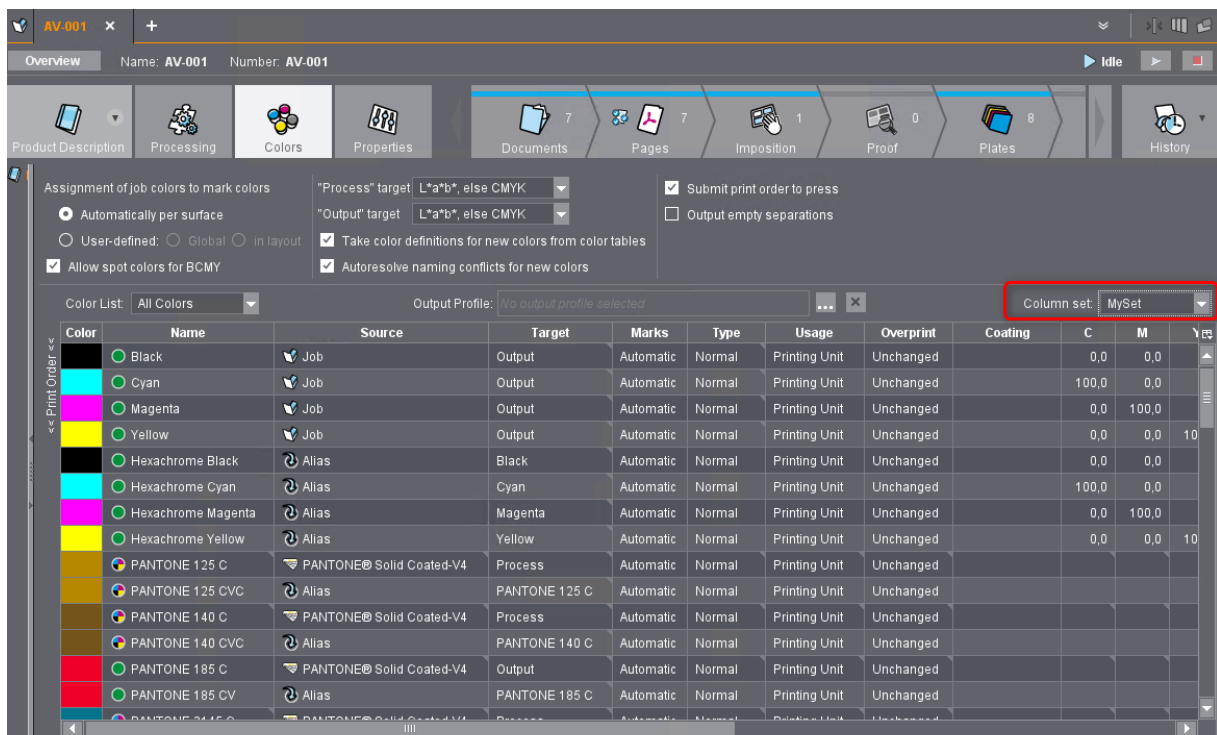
AV-001 ×  +

Overview  Name: AV-001  Number: AV-001  Idle

Product Description  Processing  Colors  Properties  Documents 7  Pages 7  Imposition 1  Proof 0  Plates 8  History

Assignment of job colors to mark colors
Automatically per surface
User-defined: Global in layout
Allow spot colors for BCMY

"Process" target L*a*b*, else CMYK
"Output" target L*a*b*, else CMYK
Take color definitions for new colors from color tables
Autoresolve naming conflicts for new colors

Submit print order to press
Output empty separations

Color List: All Colors  Output Profile: No output profile selected  Column set: MySet

<< Print Order <<

| Color | Name | Source | Target | Marks | Type | Usage | Overprint | Coating | C | M | Y |
|---|---|---|---|---|---|---|---|---|---|---|---|
| | Black | Job | Output | Automatic | Normal | Printing Unit | Unchanged | | 0,0 | 0,0 | |
| | Cyan | Job | Output | Automatic | Normal | Printing Unit | Unchanged | | 100,0 | 0,0 | |
| | Magenta | Job | Output | Automatic | Normal | Printing Unit | Unchanged | | 0,0 | 100,0 | |
| | Yellow | Job | Output | Automatic | Normal | Printing Unit | Unchanged | | 0,0 | 0,0 | 10 |
| | Hexachrome Black | Alias | Black | Automatic | Normal | Printing Unit | Unchanged | | 0,0 | 0,0 | |
| | Hexachrome Cyan | Alias | Cyan | Automatic | Normal | Printing Unit | Unchanged | | 100,0 | 0,0 | |
| | Hexachrome Magenta | Alias | Magenta | Automatic | Normal | Printing Unit | Unchanged | | 0,0 | 100,0 | |
| | Hexachrome Yellow | Alias | Yellow | Automatic | Normal | Printing Unit | Unchanged | | 0,0 | 0,0 | 10 |
| | PANTONE 125 C | PANTONE® Solid Coated-V4 | Process | Automatic | Normal | Printing Unit | Unchanged | | | | |
| | PANTONE 125 CVC | Alias | PANTONE 125 C | Automatic | Normal | Printing Unit | Unchanged | | | | |
| | PANTONE 140 C | PANTONE® Solid Coated-V4 | Process | Automatic | Normal | Printing Unit | Unchanged | | | | |
| | PANTONE 140 CVC | Alias | PANTONE 140 C | Automatic | Normal | Printing Unit | Unchanged | | | | |
| | PANTONE 185 C | PANTONE® Solid Coated-V4 | Output | Automatic | Normal | Printing Unit | Unchanged | | | | |
| | PANTONE 185 CV | Alias | PANTONE 185 C | Automatic | Normal | Printing Unit | Unchanged | | | | |
| | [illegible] | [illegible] | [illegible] | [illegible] | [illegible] | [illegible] | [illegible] | | | | |